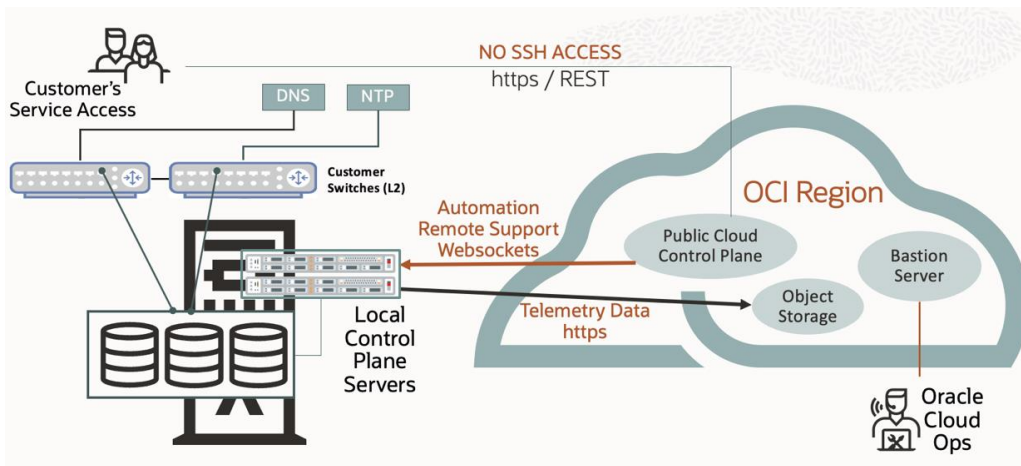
Customer's Service Access

NO SSH ACCESS
https / REST

DNS

NTP

Customer Switches (L2)

OCI Region

Automation
Remote Support
Websockets

Public Cloud Control Plane

Bastion Server

Object Storage

Telemetry Data
https

Local Control Plane Servers

Oracle Cloud Ops